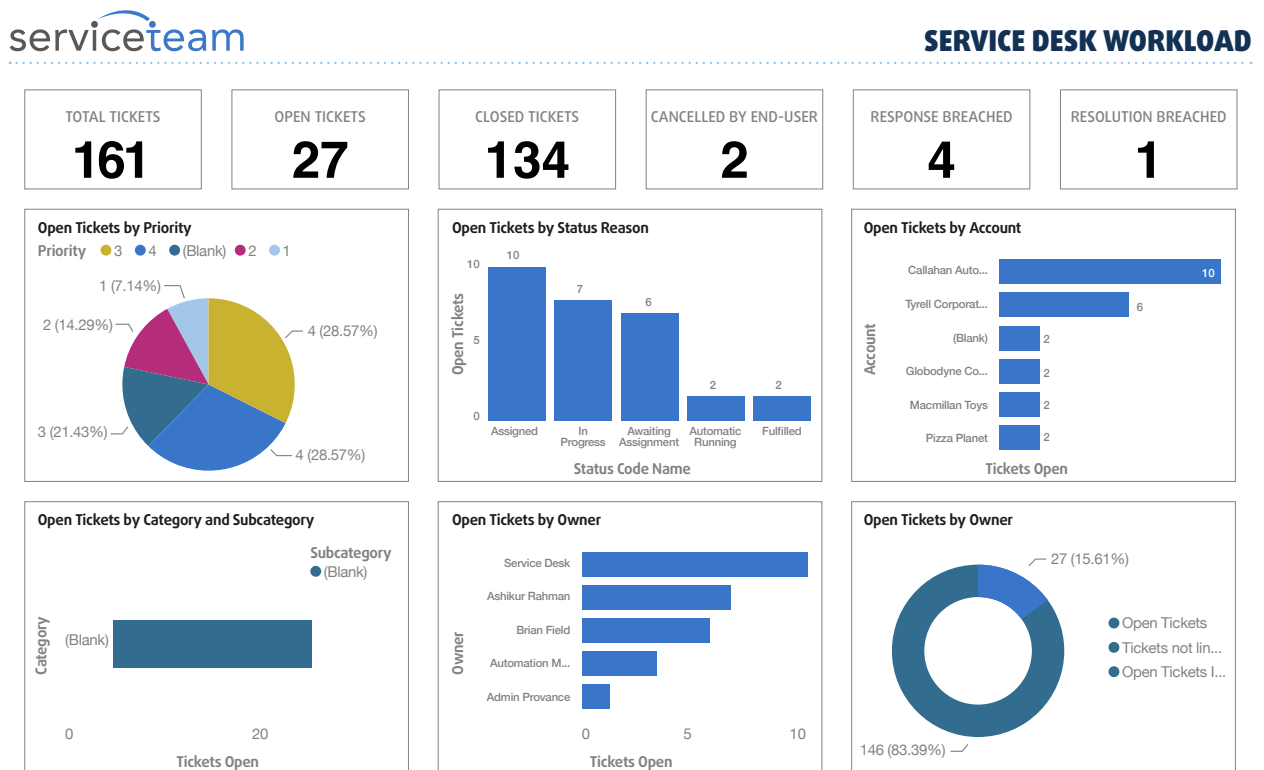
serviceteam

SERVICE DESK WORKLOAD

TOTAL TICKETS
161

OPEN TICKETS
27

CLOSED TICKETS
134

CANCELLED BY END-USER
2

RESPONSE BREACHED
4

RESOLUTION BREACHED
1

Open Tickets by Priority
Priority 3 4 (Blank) 2 1
1 (7.14%)
2 (14.29%)
4 (28.57%)
3 (21.43%)
4 (28.57%)

Open Tickets by Status Reason
Open Tickets
10
5
0
10
7
6
2
2
Assigned
In Progress
Awaiting Assignment
Automatic Running
Fulfilled
Status Code Name

Open Tickets by Account
Account
Callahan Auto... 10
Tyrell Corporat... 6
(Blank) 2
Globodyne Co... 2
Macmillan Toys 2
Pizza Planet 2
Tickets Open

Open Tickets by Category and Subcategory
Subcategory
(Blank)
Category
(Blank)
0
20
Tickets Open

Open Tickets by Owner
Owner
Service Desk
Ashikur Rahman
Brian Field
Automation M...
Admin Provance
0
5
10
Tickets Open

Open Tickets by Owner
27 (15.61%)
Open Tickets
Tickets not lin...
Open Tickets l...
146 (83.39%)